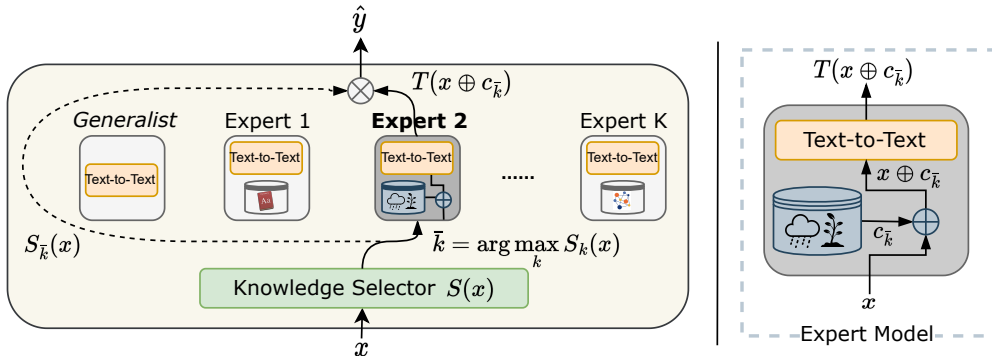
$\hat{y}$

$T(x \oplus c_{\bar{k}})$

Generalist

Text-to-Text

Expert 1

Text-to-Text

Expert 2

Text-to-Text

......

Expert K

Text-to-Text

$S_{\bar{k}}(x)$

$\bar{k} = \arg\max_{k} S_k(x)$

Knowledge Selector $S(x)$

$x$

$T(x \oplus c_{\bar{k}})$

Text-to-Text

$x \oplus c_{\bar{k}}$

$c_{\bar{k}}$

$x$

Expert Model